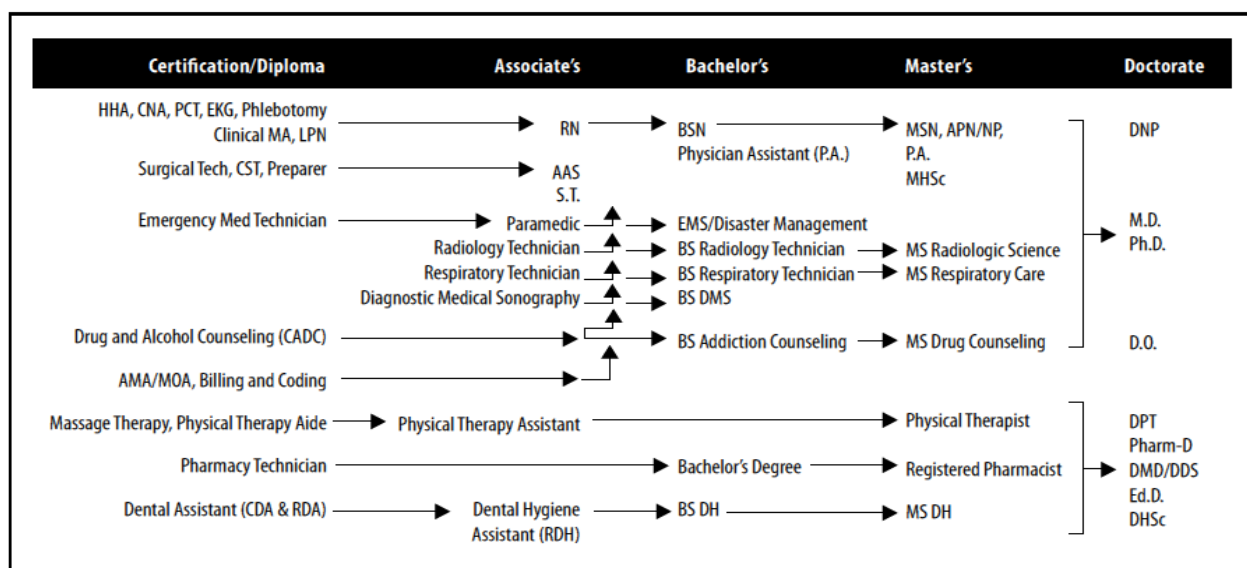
| Certification/Diploma | Associate's | Bachelor's | Master's | Doctorate |
|---|---|---|---|---|
| HHA, CNA, PCT, EKG, Phlebotomy Clinical MA, LPN | RN | BSN Physician Assistant (P.A.) | MSN, APN/NP, P.A. MHSc | DNP |
| Surgical Tech, CST, Preparer | AAS S.T. | | | |
| Emergency Med Technician | Paramedic | EMS/Disaster Management | | M.D. Ph.D. |
| | Radiology Technician | BS Radiology Technician | MS Radiologic Science | |
| | Respiratory Technician | BS Respiratory Technician | MS Respiratory Care | |
| | Diagnostic Medical Sonography | BS DMS | | |
| Drug and Alcohol Counseling (CADC) | | BS Addiction Counseling | MS Drug Counseling | D.O. |
| AMA/MOA, Billing and Coding | | | | |
| Massage Therapy, Physical Therapy Aide | Physical Therapy Assistant | | Physical Therapist | DPT Pharm-D DMD/DDS Ed.D. DHSc |
| Pharmacy Technician | | Bachelor's Degree | Registered Pharmacist | |
| Dental Assistant (CDA & RDA) | Dental Hygiene Assistant (RDH) | BS DH | MS DH | |